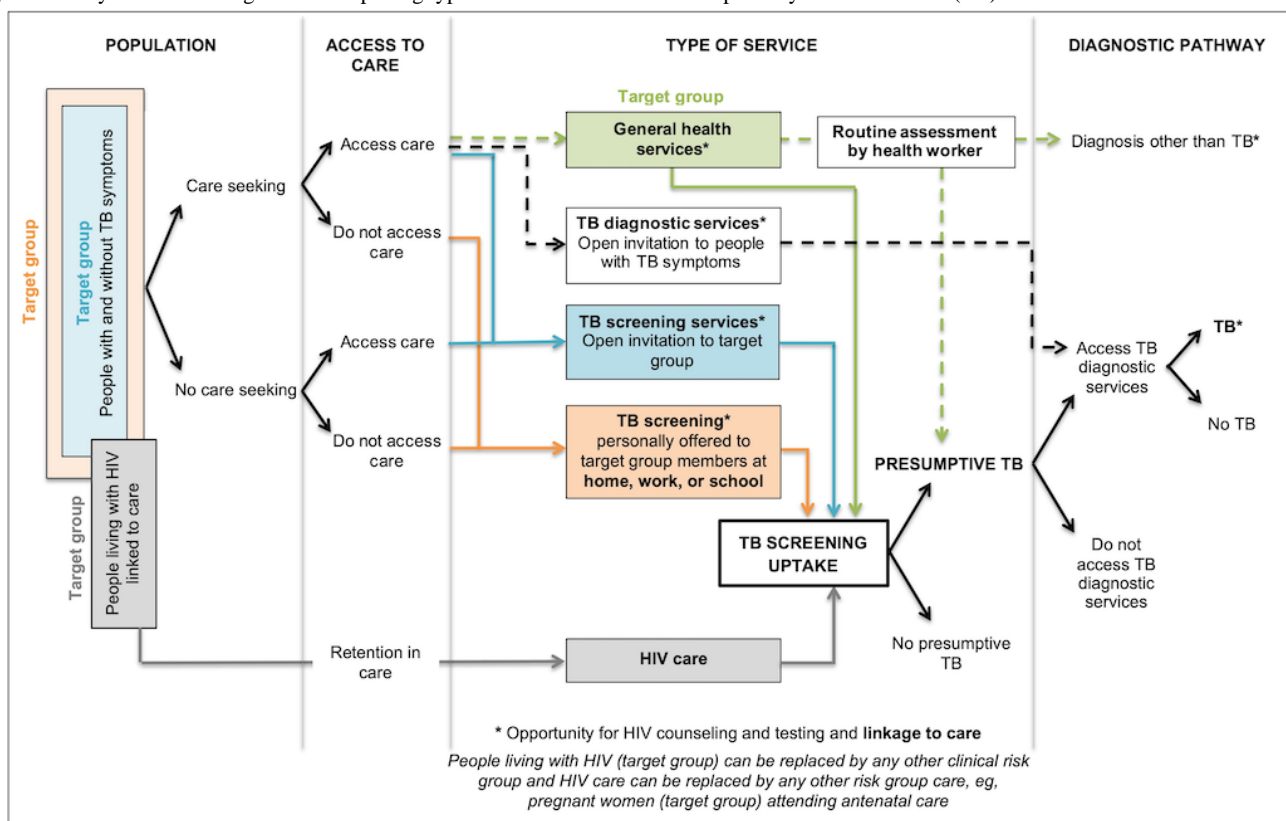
POPULATION

ACCESS TO CARE

TYPE OF SERVICE

DIAGNOSTIC PATHWAY

Target group

Target group

People with and without TB symptoms

Care seeking

No care seeking

Target group

People living with HIV linked to care

Access care

Do not access care

Access care

Do not access care

Retention in care

Target group

General health services*

Routine assessment by health worker

Diagnosis other than TB*

TB diagnostic services* Open invitation to people with TB symptoms

TB screening services* Open invitation to target group

TB screening* personally offered to target group members at home, work, or school

TB SCREENING UPTAKE

HIV care

PRESUMPTIVE TB

No presumptive TB

Access TB diagnostic services

TB*

No TB

Do not access TB diagnostic services

* Opportunity for HIV counseling and testing and linkage to care

People living with HIV (target group) can be replaced by any other clinical risk group and HIV care can be replaced by any other risk group care, eg, pregnant women (target group) attending antenatal care